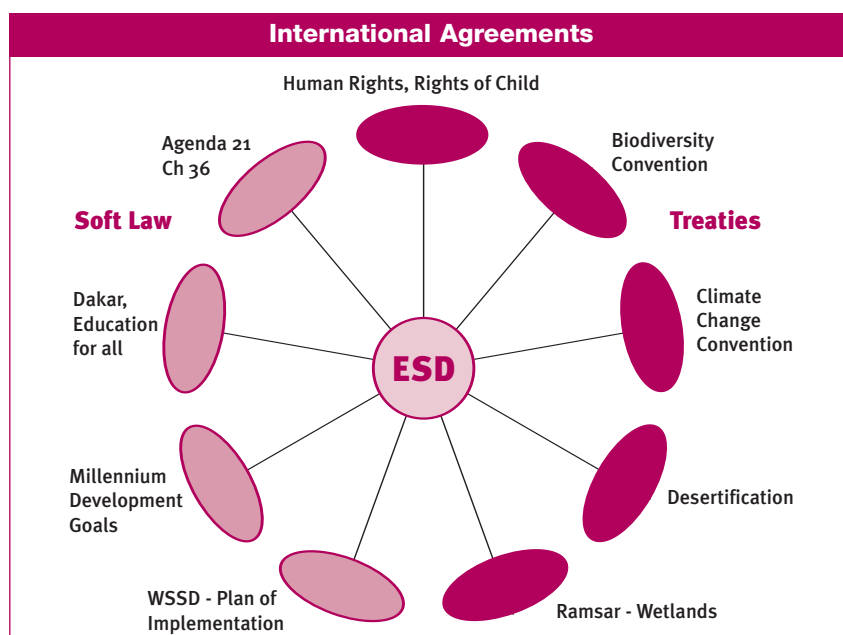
International Agreements

Human Rights, Rights of Child

Agenda 21
Ch 36

Biodiversity
Convention

Soft Law

Treaties

Dakar,
Education
for all

ESD

Climate
Change
Convention

Millennium
Development
Goals

Desertification

WSSD - Plan of
Implementation

Ramsar - Wetlands